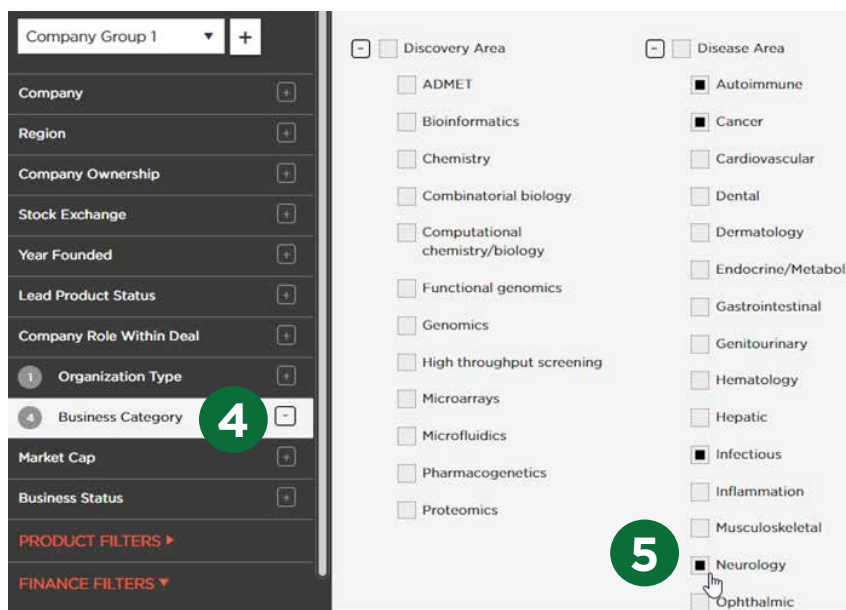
Company Group 1 ▼ +

Company +
Region +
Company Ownership +
Stock Exchange +
Year Founded +
Lead Product Status +
Company Role Within Deal +
1 Organization Type +
4 Business Category 4 -
Market Cap +
Business Status +
PRODUCT FILTERS ▸
FINANCE FILTERS ▾

- Discovery Area
ADMET
Bioinformatics
Chemistry
Combinatorial biology
Computational chemistry/biology
Functional genomics
Genomics
High throughput screening
Microarrays
Microfluidics
Pharmacogenetics
Proteomics

- Disease Area
Autoimmune
Cancer
Cardiovascular
Dental
Dermatology
Endocrine/Metabol
Gastrointestinal
Genitourinary
Hematology
Hepatic
Infectious
Inflammation
Musculoskeletal
5
Neurology
Ophthalmic